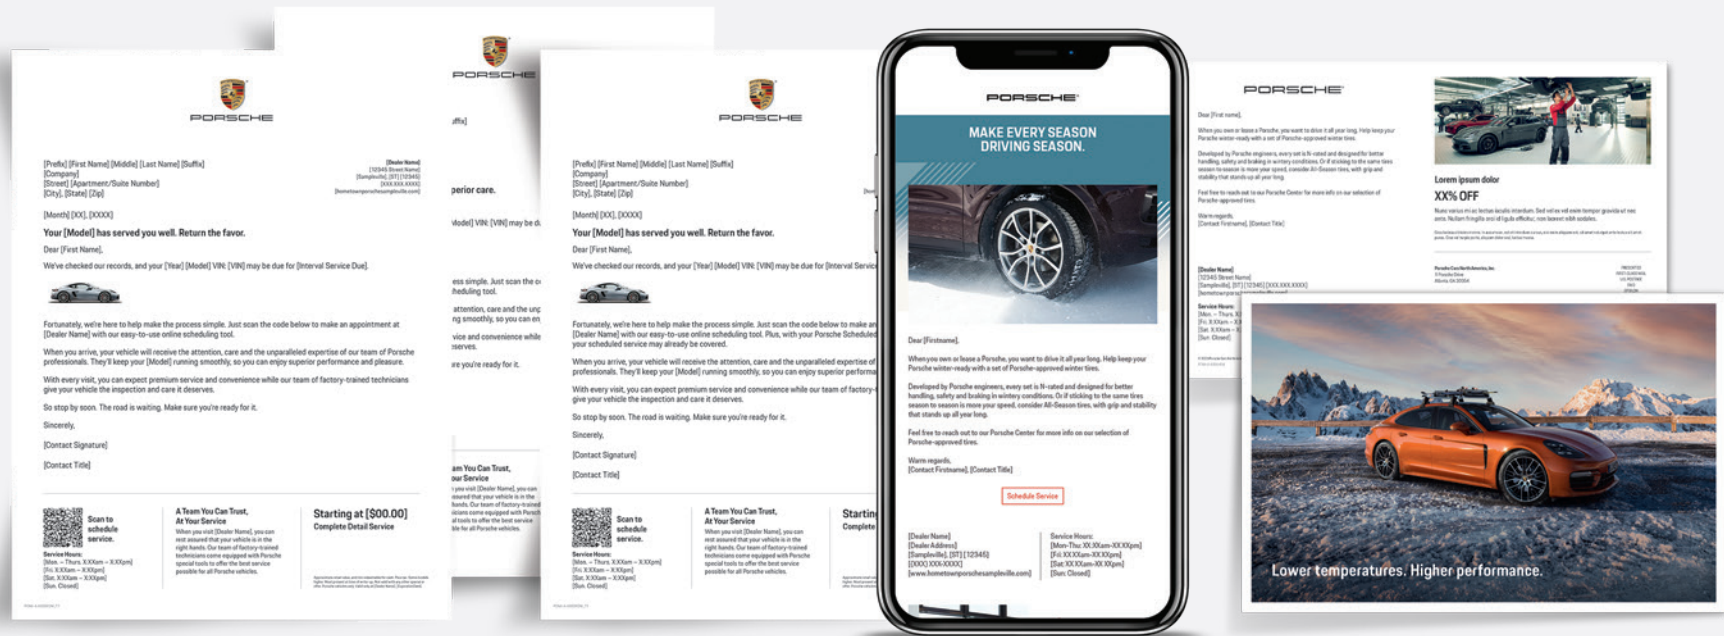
PORSCHE

[Prefix] [First Name] [Middle] [Last Name] [Suffix]
[Company]
[Street] [Apartment/Suite Number]
[City], [State] [Zip]

[Dealer Name]
[12345 Street Name]
[Sampleville], [ST] [12345]
[XXX.XXX.XXXX]
[hometownporschesampleville.com]

[Month] [XX], [XXXX]

Your [Model] has served you well. Return the favor.

Dear [First Name],

We've checked our records, and your [Year] [Model] VIN: [VIN] may be due for [Interval Service Due].

Fortunately, we're here to help make the process simple. Just scan the code below to make an appointment at [Dealer Name] with our easy-to-use online scheduling tool.

When you arrive, your vehicle will receive the attention, care and the unparalleled expertise of our team of Porsche professionals. They'll keep your [Model] running smoothly, so you can enjoy superior performance and pleasure.

With every visit, you can expect premium service and convenience while our team of factory-trained technicians give your vehicle the inspection and care it deserves.

So stop by soon. The road is waiting. Make sure you're ready for it.

Sincerely,

[Contact Signature]

[Contact Title]

Scan to schedule service.

Service Hours:
[Mon. – Thurs. X:XXam – X:XXpm]
[Fri. X:XXam – X:XXpm]
[Sat. X:XXam – X:XXpm]
[Sun. Closed]

A Team You Can Trust, At Your Service
When you visit [Dealer Name], you can rest assured that your vehicle is in the right hands. Our team of factory-trained technicians come equipped with Porsche special tools to offer the best service possible for all Porsche vehicles.

Starting at [$00.00]
Complete Detail Service

PORSCHE

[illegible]ffix]

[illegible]perior care.

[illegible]Model] VIN: [VIN] may be d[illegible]

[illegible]ess simple. Just scan the c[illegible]
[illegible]heduling tool.

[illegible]attention, care and the unp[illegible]
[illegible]ng smoothly, so you can en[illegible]

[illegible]vice and convenience while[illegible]
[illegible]serves.

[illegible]re you're ready for it.

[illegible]am You Can Trust,
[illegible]our Service

PORSCHE

[Prefix] [First Name] [Middle] [Last Name] [Suffix]
[Company]
[Street] [Apartment/Suite Number]
[City], [State] [Zip]

[Month] [XX], [XXXX]

Your [Model] has served you well. Return the favor.

Dear [First Name],

We've checked our records, and your [Year] [Model] VIN: [VIN] may be due for [Interval Service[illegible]

Fortunately, we're here to help make the process simple. Just scan the code below to make a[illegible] [Dealer Name] with our easy-to-use online scheduling tool. Plus, with your Porsche Scheduled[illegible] your scheduled service may already be covered.

When you arrive, your vehicle will receive the attention, care and the unparalleled expertise of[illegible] professionals. They'll keep your [Model] running smoothly, so you can enjoy superior performa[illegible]

With every visit, you can expect premium service and convenience while our team of factory-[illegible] give your vehicle the inspection and care it deserves.

So stop by soon. The road is waiting. Make sure you're ready for it.

Sincerely,

[Contact Signature]

[Contact Title]

Scan to schedule service.

Service Hours:
[Mon. – Thurs. X:XXam – X:XXpm]
[Fri. X:XXam – X:XXpm]
[Sat. X:XXam – X:XXpm]
[Sun. Closed]

A Team You Can Trust, At Your Service
When you visit [Dealer Name], you can rest assured that your vehicle is in the right hands. Our team of factory-trained technicians come equipped with Porsche special tools to offer the best service possible for all Porsche vehicles.

Startin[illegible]
Complete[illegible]

PORSCHE

MAKE EVERY SEASON DRIVING SEASON.

Dear [Firstname],

When you own or lease a Porsche, you want to drive it all year long. Help keep your Porsche winter-ready with a set of Porsche-approved winter tires.

Developed by Porsche engineers, every set is N-rated and designed for better handling, safety and braking in wintery conditions. Or if sticking to the same tires season to season is more your speed, consider All-Season tires, with grip and stability that stands up all year long.

Feel free to reach out to our Porsche Center for more info on our selection of Porsche-approved tires.

Warm regards,
[Contact Firstname], [Contact Title]

Schedule Service

[Dealer Name]
[Dealer Address]
[Sampleville], [ST] [12345]
[(XXX) XXX-XXXX]
[www.hometownporschesampleville.com]

Service Hours:
[Mon-Thu: XX:XXam-XX:XXpm]
[Fri: XX:XXam-XX:XXpm]
[Sat: XX:XXam-XX:XXpm]
[Sun: Closed]

PORSCHE

Dear [First name],

When you own or lease a Porsche, you want to drive it all year long. Help keep your Porsche winter-ready with a set of Porsche-approved winter tires.

Developed by Porsche engineers, every set is N-rated and designed for better handling, safety and braking in wintery conditions. Or if sticking to the same tires season to season is more your speed, consider All-Season tires, with grip and stability that stands up all year long.

Feel free to reach out to our Porsche Center for more info on our selection of Porsche-approved tires.

Warm regards,
[Contact Firstname], [Contact Title]

Lorem ipsum dolor
XX% OFF

[Dealer Name]
[12345 Street Name]
[Sampleville], [ST] [12345] [XXX.XXX.XXXX]

Service Hours:

Lower temperatures. Higher performance.